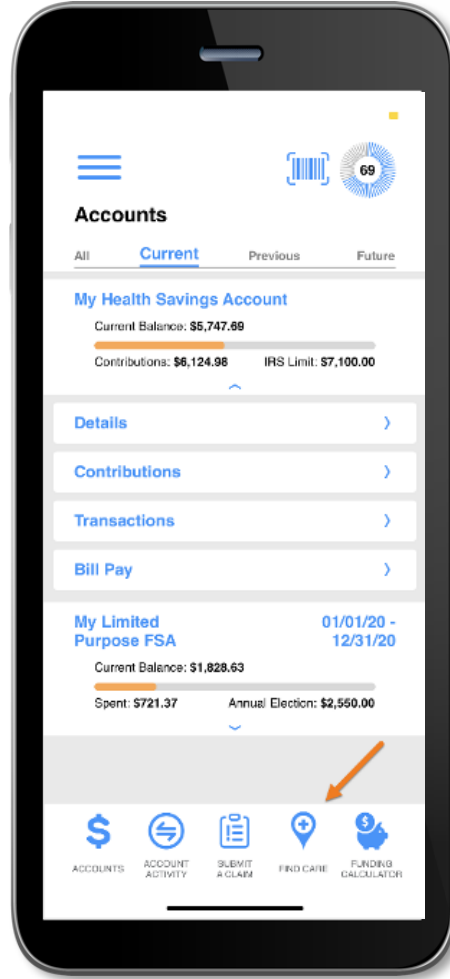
69

Accounts

All Current Previous Future

My Health Savings Account

Current Balance: $5,747.69

Contributions: $6,124.98 IRS Limit: $7,100.00

Details

Contributions

Transactions

Bill Pay

My Limited Purpose FSA

01/01/20 - 12/31/20

Current Balance: $1,828.63

Spent: $721.37 Annual Election: $2,550.00

ACCOUNTS ACCOUNT ACTIVITY SUBMIT A CLAIM FIND CARE FUNDING CALCULATOR